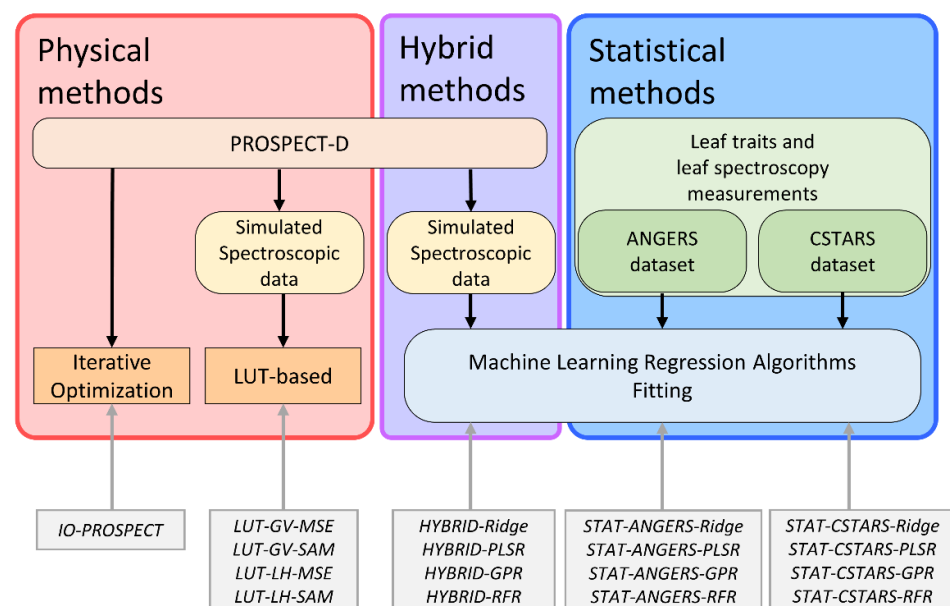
Physical methods

Hybrid methods

Statistical methods

PROSPECT-D

Leaf traits and leaf spectroscopy measurements

Simulated Spectroscopic data

Simulated Spectroscopic data

ANGERS dataset

CSTARS dataset

Iterative Optimization

LUT-based

Machine Learning Regression Algorithms Fitting

IO-PROSPECT

LUT-GV-MSE
LUT-GV-SAM
LUT-LH-MSE
LUT-LH-SAM

HYBRID-Ridge
HYBRID-PLSR
HYBRID-GPR
HYBRID-RFR

STAT-ANGERS-Ridge
STAT-ANGERS-PLSR
STAT-ANGERS-GPR
STAT-ANGERS-RFR

STAT-CSTARS-Ridge
STAT-CSTARS-PLSR
STAT-CSTARS-GPR
STAT-CSTARS-RFR